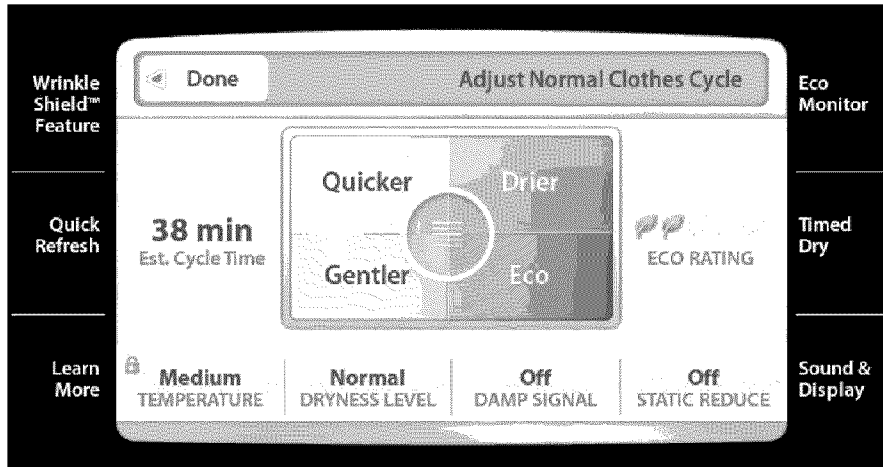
Wrinkle Shield™ Feature

Quick Refresh

Learn More

Done

Adjust Normal Clothes Cycle

38 min
Est. Cycle Time

Quicker

Drier

Gentler

Eco

ECO RATING

Medium
TEMPERATURE

Normal
DRYNESS LEVEL

Off
DAMP SIGNAL

Off
STATIC REDUCE

Eco Monitor

Timed Dry

Sound & Display